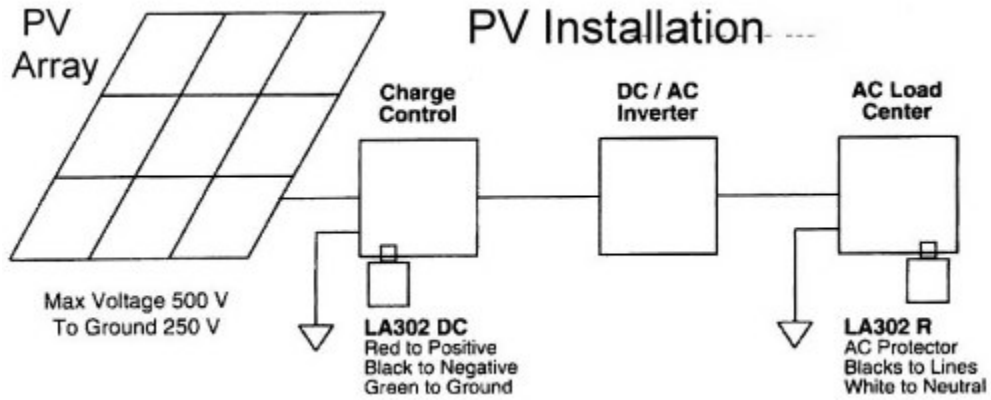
PV Array

PV Installation

Charge Control

DC / AC Inverter

AC Load Center

Max Voltage 500 V
To Ground 250 V

LA302 DC
Red to Positive
Black to Negative
Green to Ground

LA302 R
AC Protector
Blacks to Lines
White to Neutral